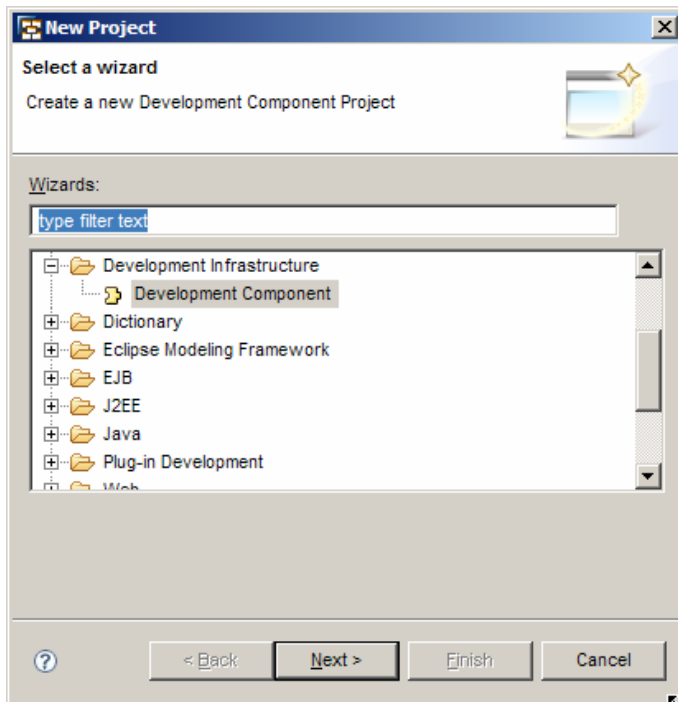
New Project

Select a wizard

Create a new Development Component Project

Wizards:

type filter text

Development Infrastructure
Development Component
Dictionary
Eclipse Modeling Framework
EJB
J2EE
Java
Plug-in Development
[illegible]

?

< Back

Next >

Finish

Cancel